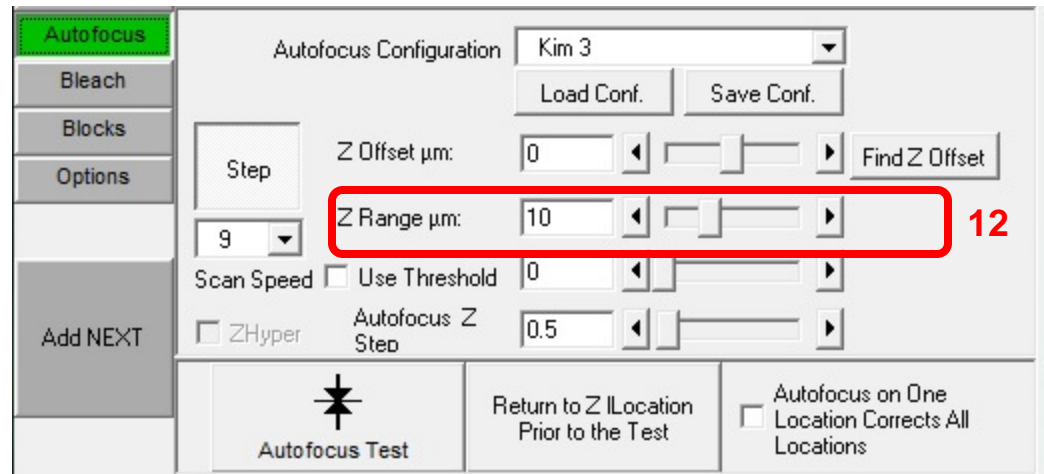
Autofocus
Bleach
Blocks
Options

Add NEXT

Autofocus Configuration
Kim 3
Load Conf.
Save Conf.

Step
9
Scan Speed
ZHyper

Z Offset µm:
0
Find Z Offset

Z Range µm:
10
12

Use Threshold
0

Autofocus Z Step
0.5

Autofocus Test

Return to Z lLocation Prior to the Test

Autofocus on One Location Corrects All Locations